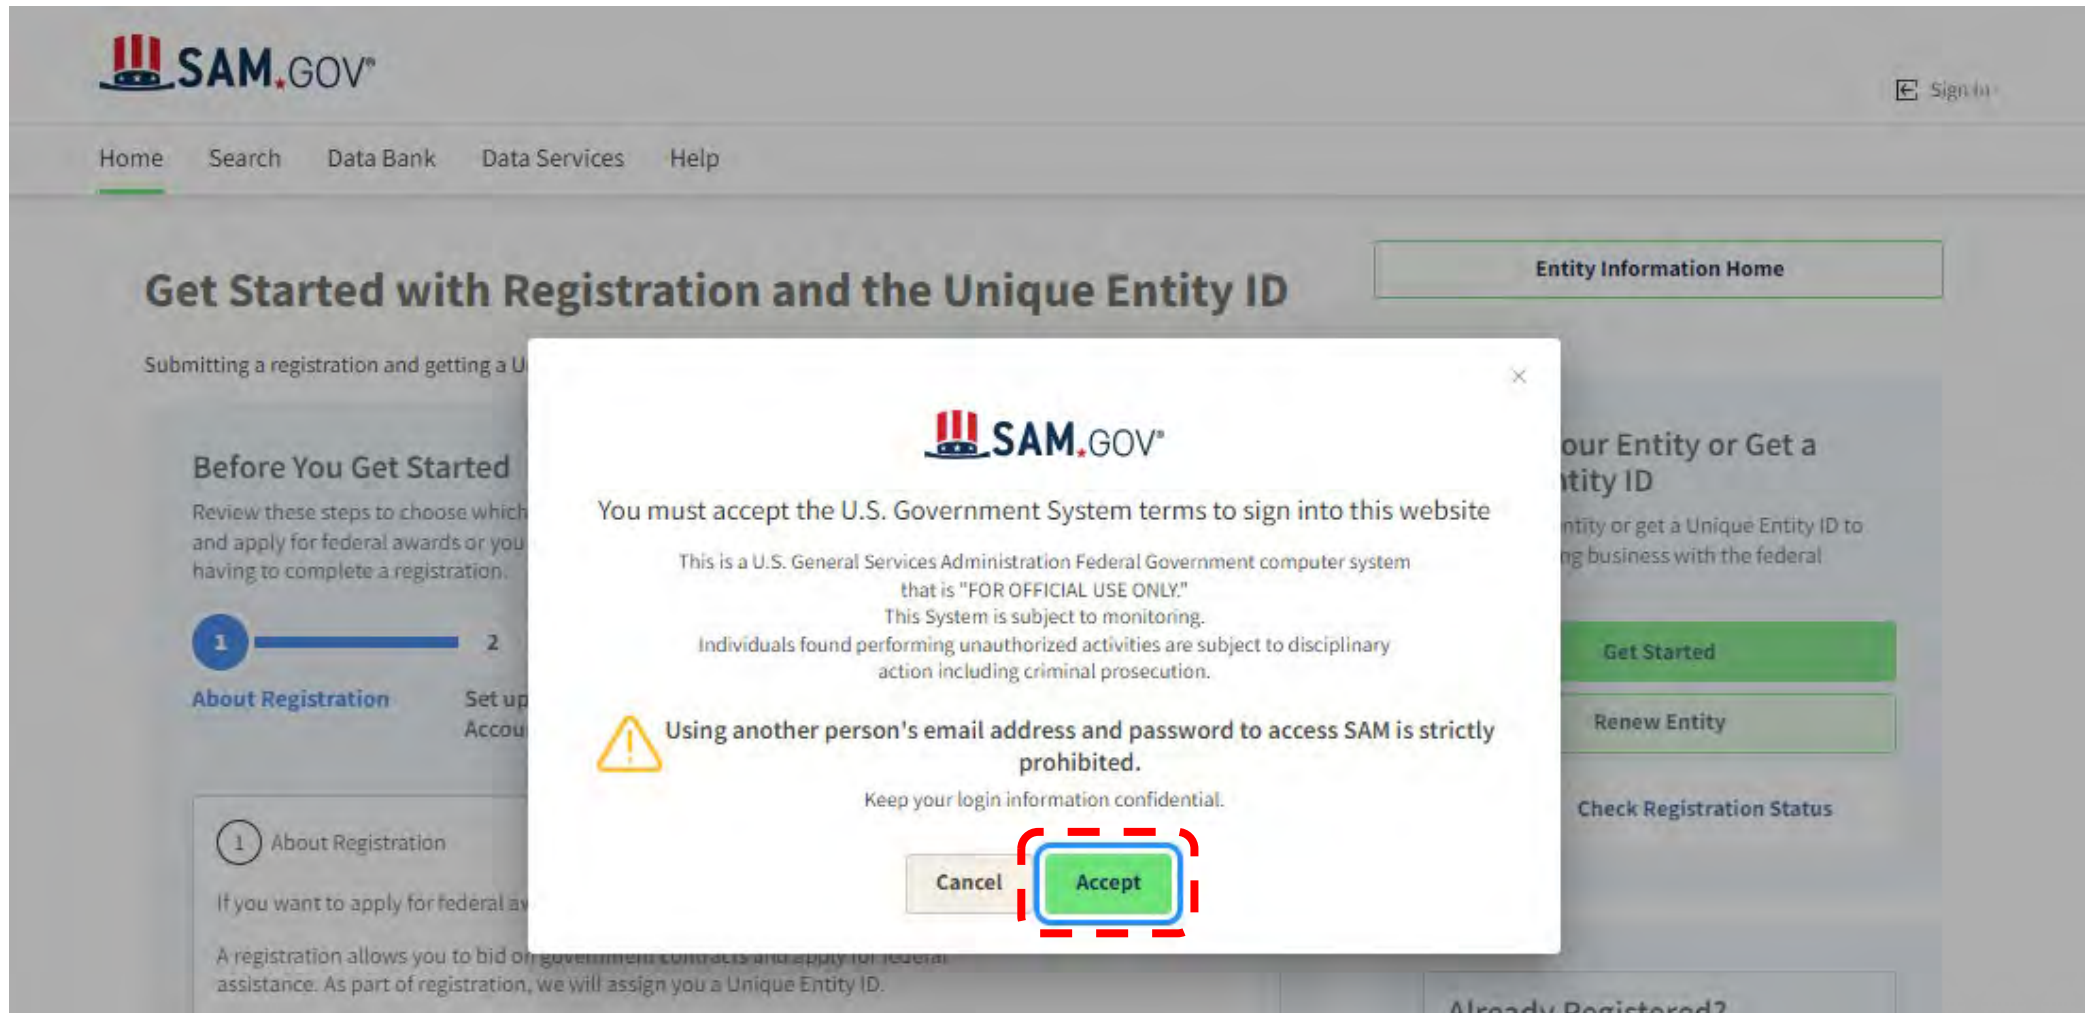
SAM.GOV®

Sign In

Home Search Data Bank Data Services Help

Get Started with Registration and the Unique Entity ID

Entity Information Home

Submitting a registration and getting a U

Before You Get Started

Review these steps to choose which and apply for federal awards or you having to complete a registration.

1 2

About Registration

Set up Accou

1 About Registration

If you want to apply for federal a

A registration allows you to bid on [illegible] assistance. As part of registration, we will assign you a Unique Entity ID.

our Entity or Get a tity ID

ntity or get a Unique Entity ID to ng business with the federal

Get Started

Renew Entity

Check Registration Status

Already Registered?

×

SAM.GOV®

You must accept the U.S. Government System terms to sign into this website

This is a U.S. General Services Administration Federal Government computer system that is "FOR OFFICIAL USE ONLY."
This System is subject to monitoring.
Individuals found performing unauthorized activities are subject to disciplinary action including criminal prosecution.

Using another person's email address and password to access SAM is strictly prohibited.

Keep your login information confidential.

Cancel Accept